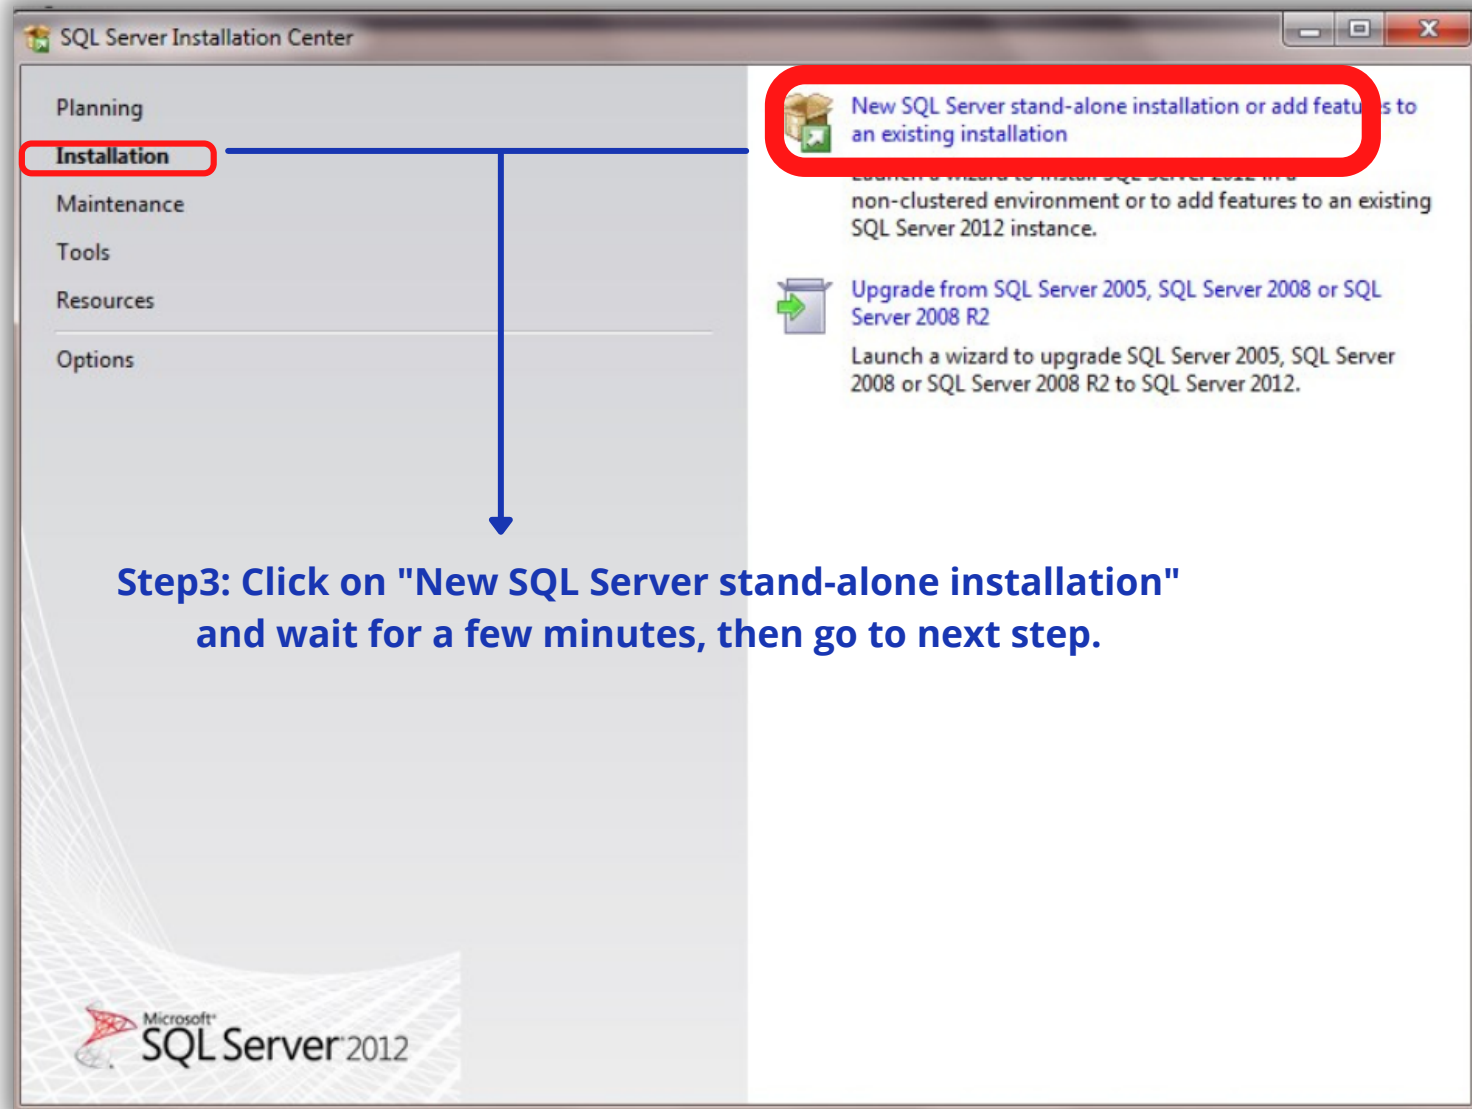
SQL Server Installation Center

Planning

Installation

Maintenance

Tools

Resources

Options

New SQL Server stand-alone installation or add featu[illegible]s to an existing installation

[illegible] non-clustered environment or to add features to an existing SQL Server 2012 instance.

Upgrade from SQL Server 2005, SQL Server 2008 or SQL Server 2008 R2

Launch a wizard to upgrade SQL Server 2005, SQL Server 2008 or SQL Server 2008 R2 to SQL Server 2012.

Step3: Click on "New SQL Server stand-alone installation" and wait for a few minutes, then go to next step.

Microsoft SQL Server 2012